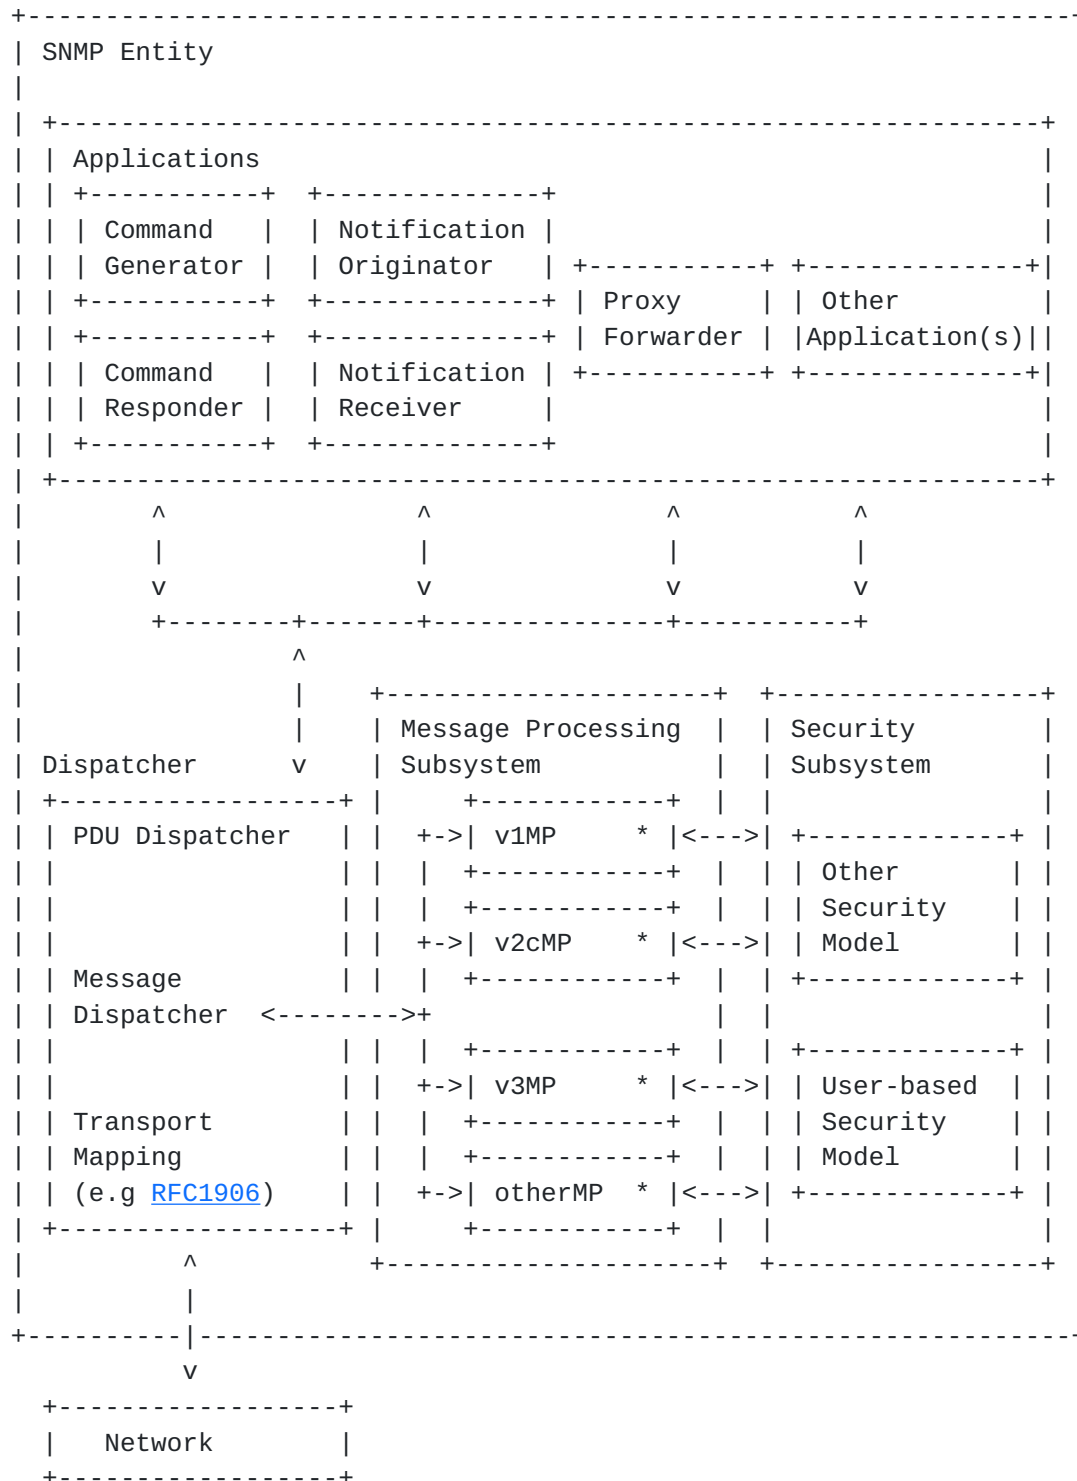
SNMP Entity

Applications

Command Generator

Notification Originator

Proxy Forwarder

Other Application(s)

Command Responder

Notification Receiver

Dispatcher

Message Processing Subsystem

Security Subsystem

PDU Dispatcher

v1MP *

Other Security Model

v2cMP *

Message Dispatcher

v3MP *

User-based Security Model

Transport Mapping (e.g RFC1906)

otherMP *

Network